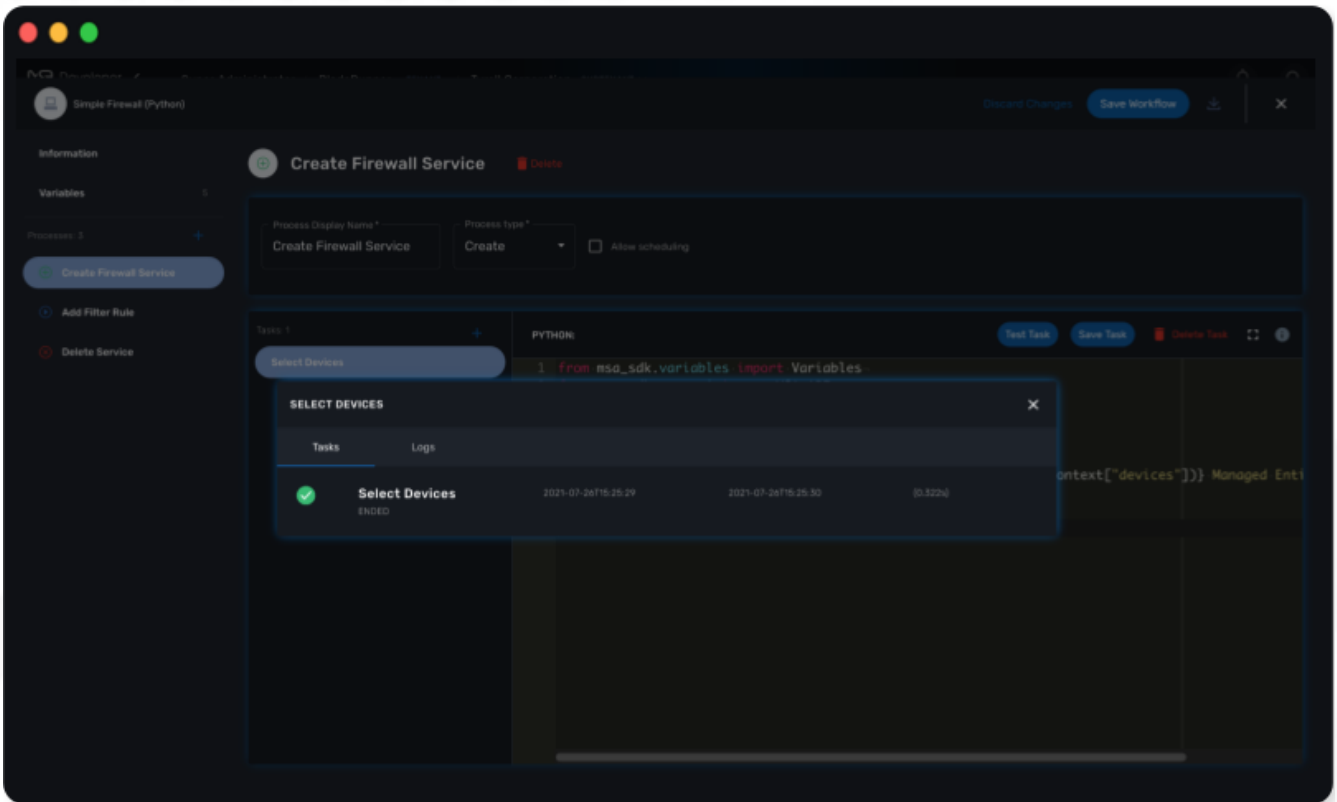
Simple Firewall (Python)

Discard Changes

Save Workflow

Information

Variables 5

Processes 3

Create Firewall Service

Add Filter Rule

Delete Service

Create Firewall Service

Delete

Process Display Name *

Create Firewall Service

Process type *

Create

Allow scheduling

Tasks 1

Select Devices

PYTHON:

Test Task

Save Task

Delete Task

1 from msa_sdk.variables import Variables

ontext["devices"])} Managed Enti

SELECT DEVICES

Tasks

Logs

Select Devices

ENDED

2021-07-26T15:25:29

2021-07-26T15:25:30

(0.322s)